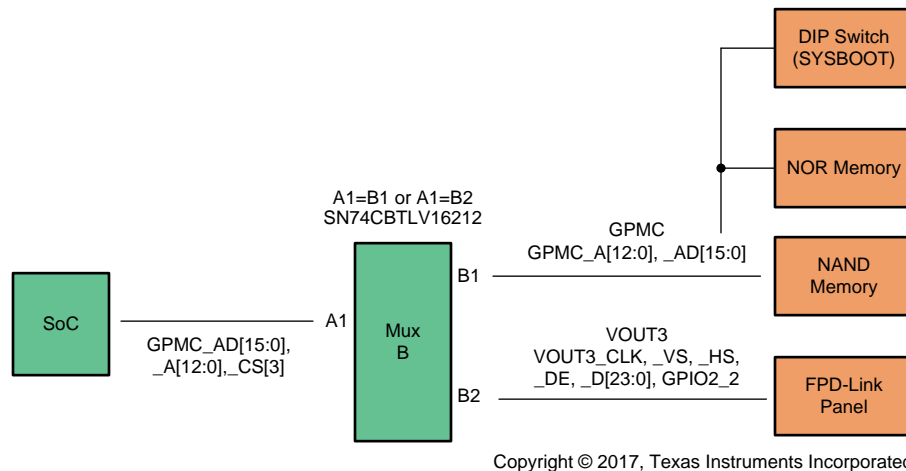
DIP Switch
(SYSBOOT)

NOR Memory

A1=B1 or A1=B2
SN74CBTLV16212

GPMC
GPMC_A[12:0], _AD[15:0]

NAND
Memory

SoC

A1

Mux
B

B1

B2

GPMC_AD[15:0],
_A[12:0],_CS[3]

VOUT3
VOUT3_CLK, _VS, _HS,
_DE, _D[23:0], GPIO2_2

FPD-Link
Panel

Copyright © 2017, Texas Instruments Incorporated